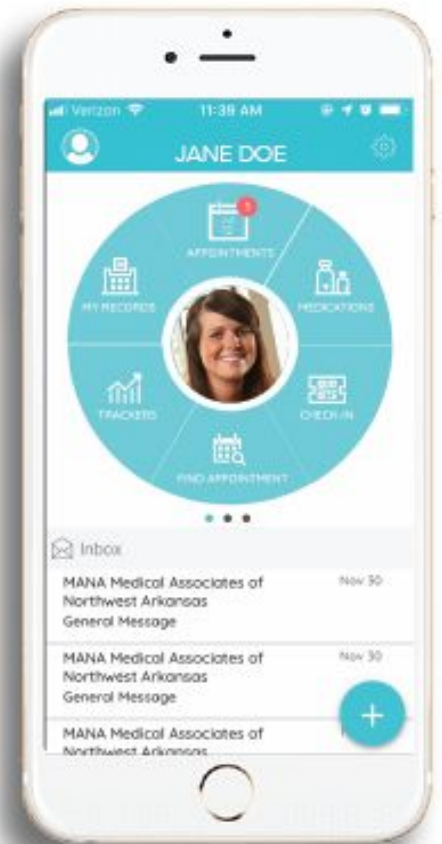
Verizon 11:38 AM

JANE DOE

1
APPOINTMENTS

MY RECORDS

MEDICATIONS

TRACKERS

CHECK IN

FIND APPOINTMENT

Inbox

MANA Medical Associates of Northwest Arkansas
General Message
Nov 30

MANA Medical Associates of Northwest Arkansas
General Message
Nov 30

MANA Medical Associates of Northwest Arkansas

+